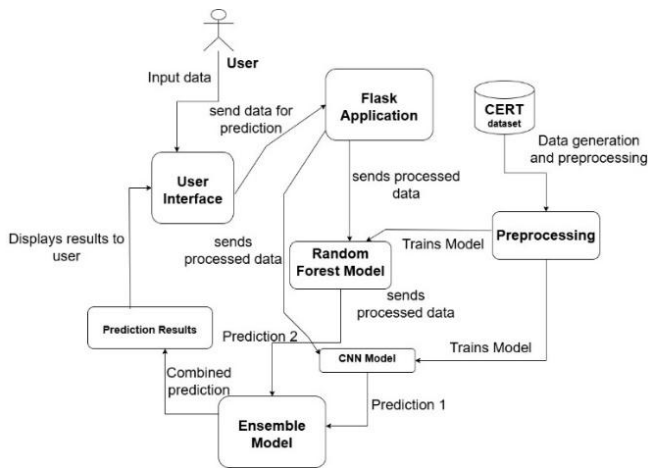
User

Input data

send data for prediction

Flask Application

CERT dataset

Data generation and preprocessing

User Interface

sends processed data

Displays results to user

sends processed data

Random Forest Model

Trains Model

Preprocessing

sends processed data

Prediction Results

Prediction 2

CNN Model

Trains Model

Combined prediction

Prediction 1

Ensemble Model